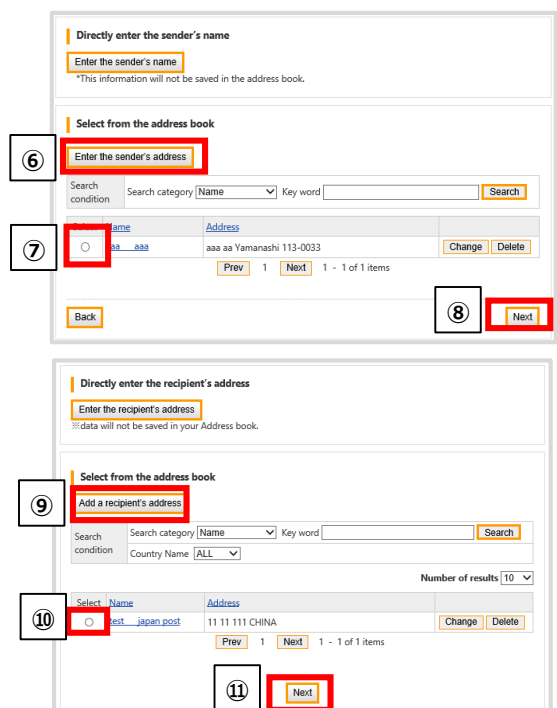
Directly enter the sender's name

Enter the sender's name
*This information will not be saved in the address book.

Select from the address book

⑥

Enter the sender's address

| Search condition | Search category Name | Key word | Search |
|---|---|---|---|

| Select | Name | Address | |
|---|---|---|---|
| ⑦ ○ | aaa aaa | aaa aa Yamanashi 113-0033 | Change Delete |

Prev 1 Next 1 - 1 of 1 items

Back

⑧ Next

Directly enter the recipient's address

Enter the recipient's address
※data will not be saved in your Address book.

Select from the address book

⑨

Add a recipient's address

| Search condition | Search category Name | Key word | Search |
|---|---|---|---|
| | Country Name ALL | | |

Number of results 10

| Select | Name | Address | |
|---|---|---|---|
| ⑩ ○ | test japan post | 11 11 111 CHINA | Change Delete |

Prev 1 Next 1 - 1 of 1 items

⑪ Next